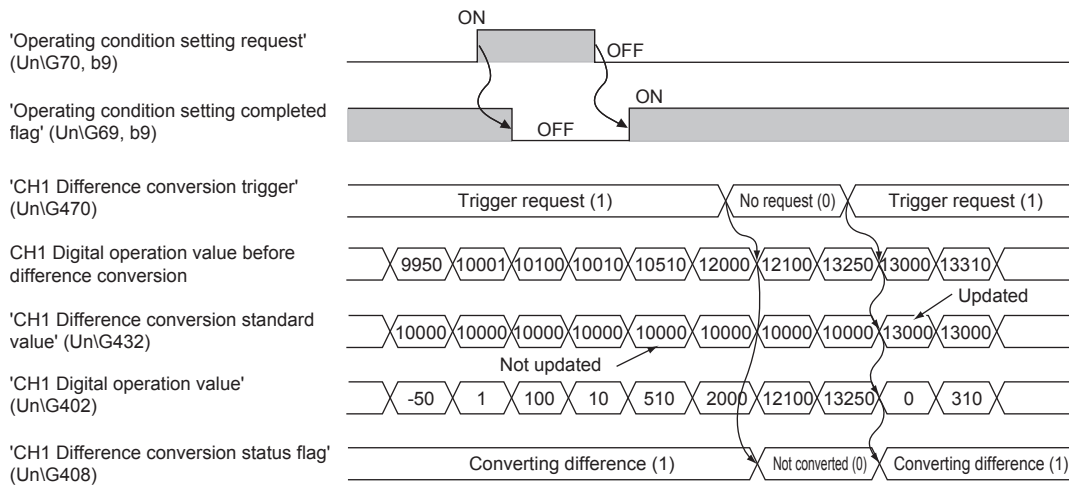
'Operating condition setting request' (Un\G70, b9)

ON

OFF

'Operating condition setting completed flag' (Un\G69, b9)

OFF

ON

'CH1 Difference conversion trigger' (Un\G470)

Trigger request (1)

No request (0)

Trigger request (1)

CH1 Digital operation value before difference conversion

9950 10001 10100 10010 10510 12000 12100 13250 13000 13310

'CH1 Difference conversion standard value' (Un\G432)

10000 10000 10000 10000 10000 10000 10000 10000 13000 13000

Updated

Not updated

'CH1 Digital operation value' (Un\G402)

-50 1 100 10 510 2000 12100 13250 0 310

'CH1 Difference conversion status flag' (Un\G408)

Converting difference (1)

Not converted (0)

Converting difference (1)